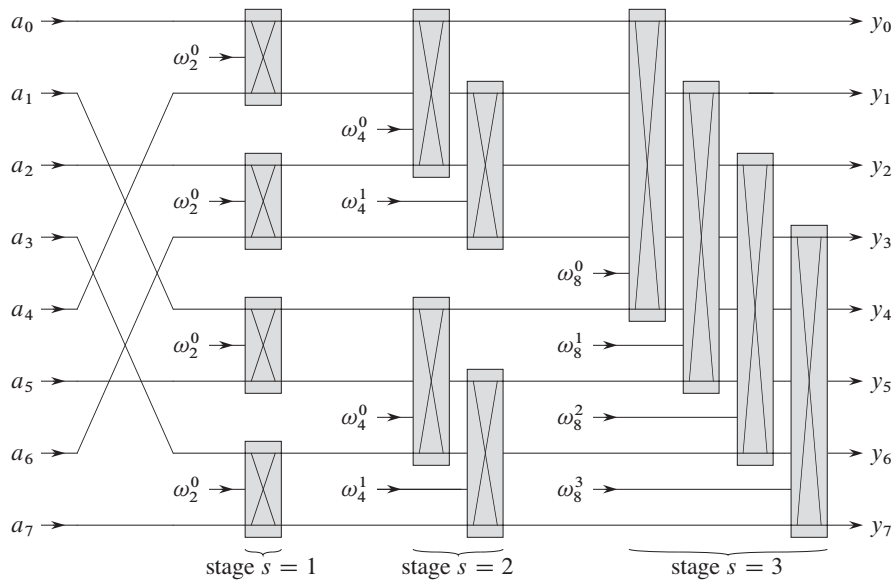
$a_0$
$a_1$
$a_2$
$a_3$
$a_4$
$a_5$
$a_6$
$a_7$

$\omega_2^0$
$\omega_2^0$
$\omega_2^0$
$\omega_2^0$

$\omega_4^0$
$\omega_4^1$
$\omega_4^0$
$\omega_4^1$

$\omega_8^0$
$\omega_8^1$
$\omega_8^2$
$\omega_8^3$

$y_0$
$y_1$
$y_2$
$y_3$
$y_4$
$y_5$
$y_6$
$y_7$

stage $s = 1$
stage $s = 2$
stage $s = 3$